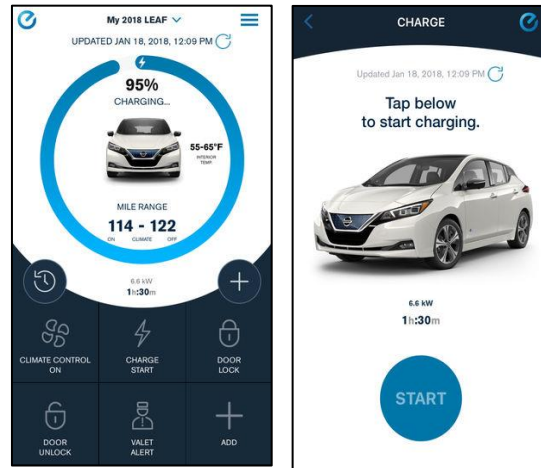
My 2018 LEAF

UPDATED JAN 18, 2018, 12:09 PM

95%
CHARGING...

55-65°F
INTERIOR TEMP

MILE RANGE
114 - 122
ON CLIMATE OFF

6.6 kW
1h:30m

CLIMATE CONTROL ON

CHARGE START

DOOR LOCK

DOOR UNLOCK

VALET ALERT

ADD

CHARGE

Updated Jan 18, 2018, 12:09 PM

Tap below to start charging.

6.6 kW
1h:30m

START